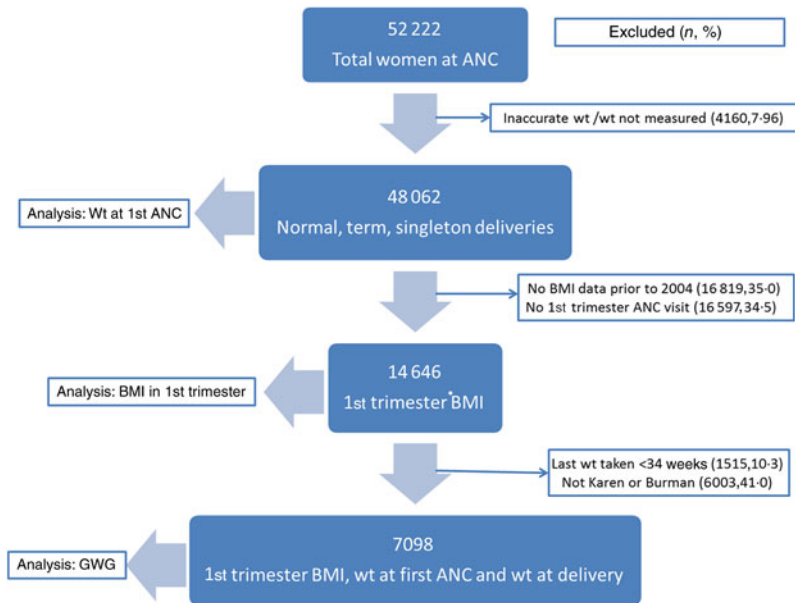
52 222
Total women at ANC

Excluded ($n$, %)

Inaccurate wt /wt not measured (4160,7·96)

Analysis: Wt at 1st ANC

48 062
Normal, term, singleton deliveries

No BMI data prior to 2004 (16 819,35·0)
No 1st trimester ANC visit (16 597,34·5)

Analysis: BMI in 1st trimester

14 646
1st trimester BMI

Last wt taken <34 weeks (1515,10·3)
Not Karen or Burman (6003,41·0)

Analysis: GWG

7098
1st trimester BMI, wt at first ANC and wt at delivery